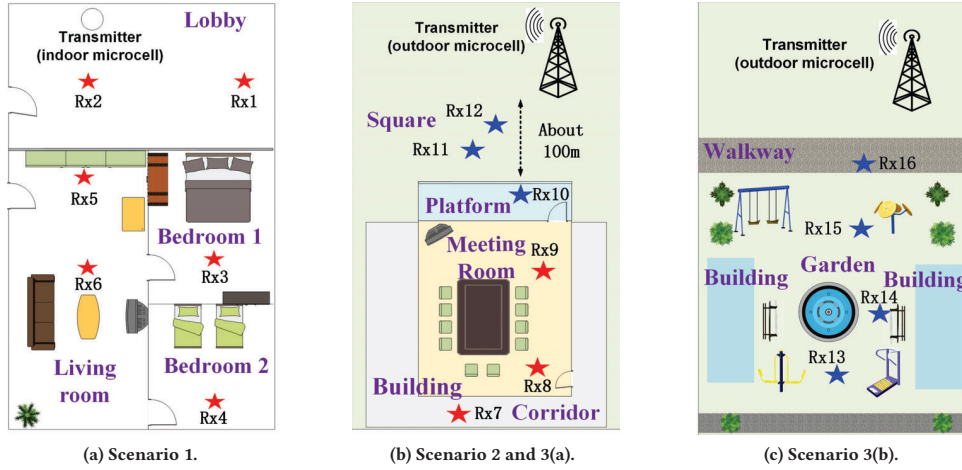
Transmitter (indoor microcell)

Lobby

Rx2

Rx1

Rx5

Bedroom 1

Rx3

Rx6

Living room

Bedroom 2

Rx4

(a) Scenario 1.

Transmitter (outdoor microcell)

Square

Rx12

Rx11

About 100m

Rx10

Platform

Meeting Room

Rx9

Building

Rx8

Rx7

Corridor

(b) Scenario 2 and 3(a).

Transmitter (outdoor microcell)

Walkway

Rx16

Rx15

Building

Garden

Building

Rx14

Rx13

(c) Scenario 3(b).